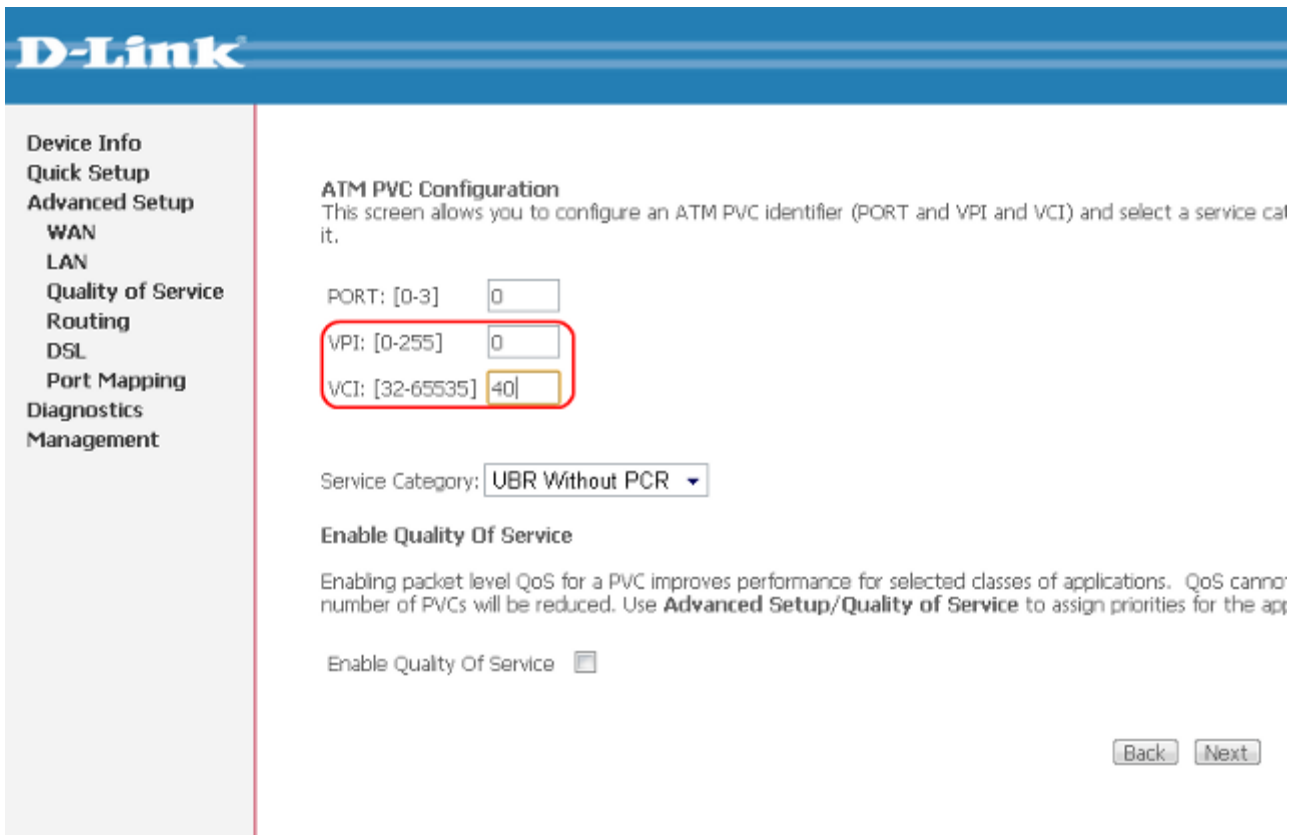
D-Link

Device Info
Quick Setup
Advanced Setup
WAN
LAN
Quality of Service
Routing
DSL
Port Mapping
Diagnostics
Management

ATM PVC Configuration
This screen allows you to configure an ATM PVC identifier (PORT and VPI and VCI) and select a service ca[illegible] it.

PORT: [0-3] 0
VPI: [0-255] 0
VCI: [32-65535] 40

Service Category: UBR Without PCR

Enable Quality Of Service

Enabling packet level QoS for a PVC improves performance for selected classes of applications. QoS canno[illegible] number of PVCs will be reduced. Use **Advanced Setup/Quality of Service** to assign priorities for the ap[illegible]

Enable Quality Of Service

Back Next